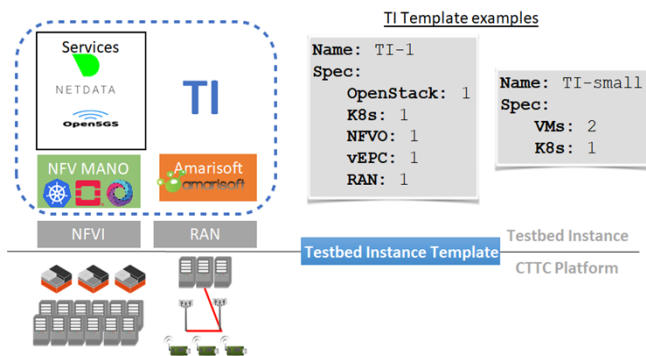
Services

NETDATA

Open5GS

TI

NFV MANO

Amarisoft

amarisoft

NFVI

RAN

TI Template examples

Name: TI-1
Spec:
OpenStack: 1
K8s: 1
NFVO: 1
vEPC: 1
RAN: 1

Name: TI-small
Spec:
VMs: 2
K8s: 1

Testbed Instance Template

Testbed Instance

CTTC Platform